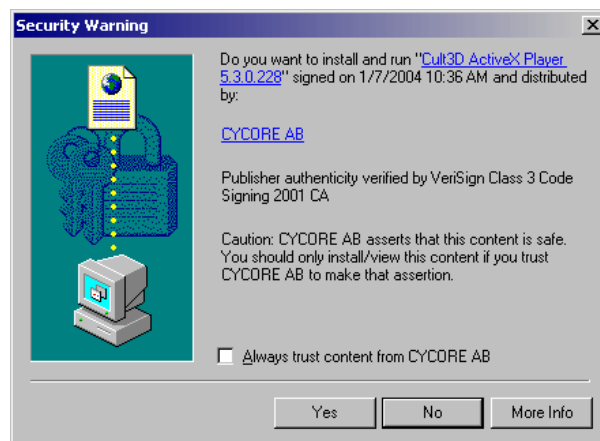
Security Warning

Do you want to install and run "Cult3D ActiveX Player 5.3.0.228" signed on 1/7/2004 10:36 AM and distributed by:

CYCORE AB

Publisher authenticity verified by VeriSign Class 3 Code Signing 2001 CA

Caution: CYCORE AB asserts that this content is safe. You should only install/view this content if you trust CYCORE AB to make that assertion.

Always trust content from CYCORE AB

Yes No More Info